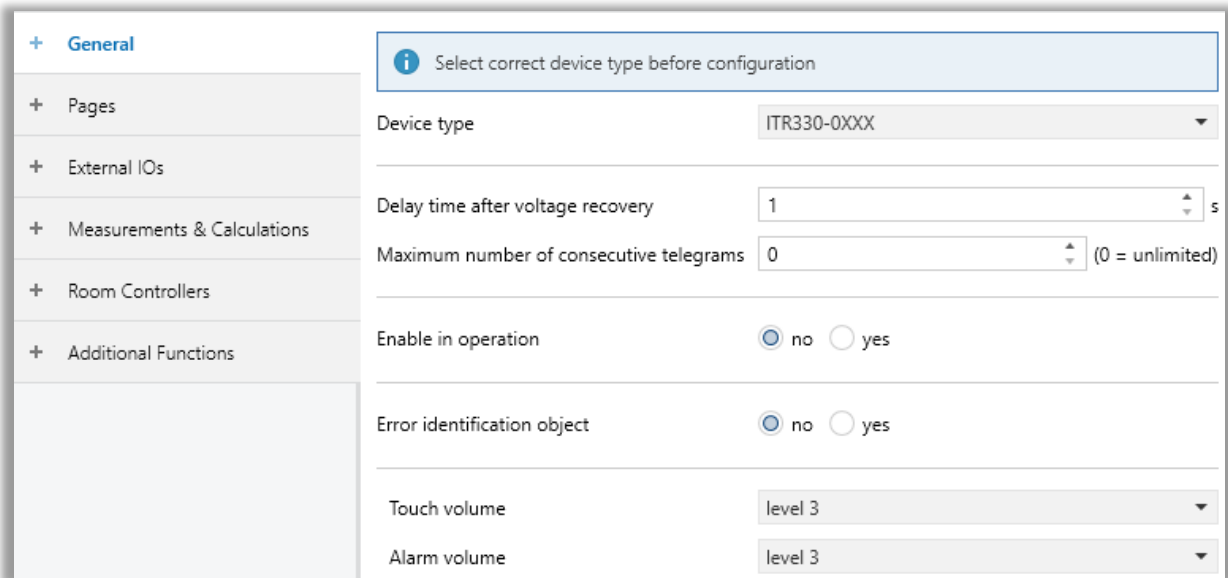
+ General

+ Pages

+ External IOs

+ Measurements & Calculations

+ Room Controllers

+ Additional Functions

Select correct device type before configuration

Device type ITR330-0XXX

Delay time after voltage recovery 1 s

Maximum number of consecutive telegrams 0 (0 = unlimited)

Enable in operation no yes

Error identification object no yes

Touch volume level 3

Alarm volume level 3